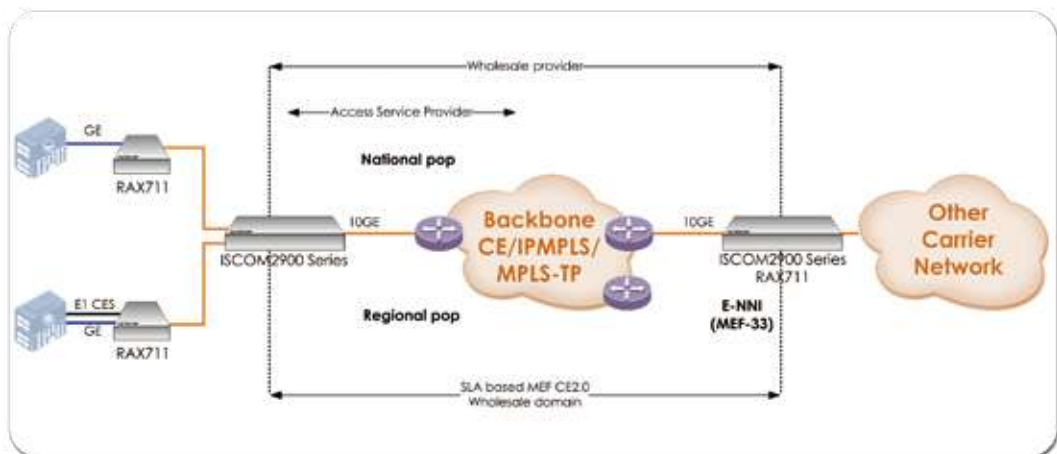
Wholesale provider

Access Service Provider

National pop

GE

RAX711

10GE

Backbone CE/IPMPLS/ MPLS-TP

10GE

Other Carrier Network

ISCOM2900 Series

ISCOM2900 Series RAX711

E1 CES

GE

RAX711

Regional pop

E-NNI (MEF-33)

SLA based MEF CE2.0 Wholesale domain